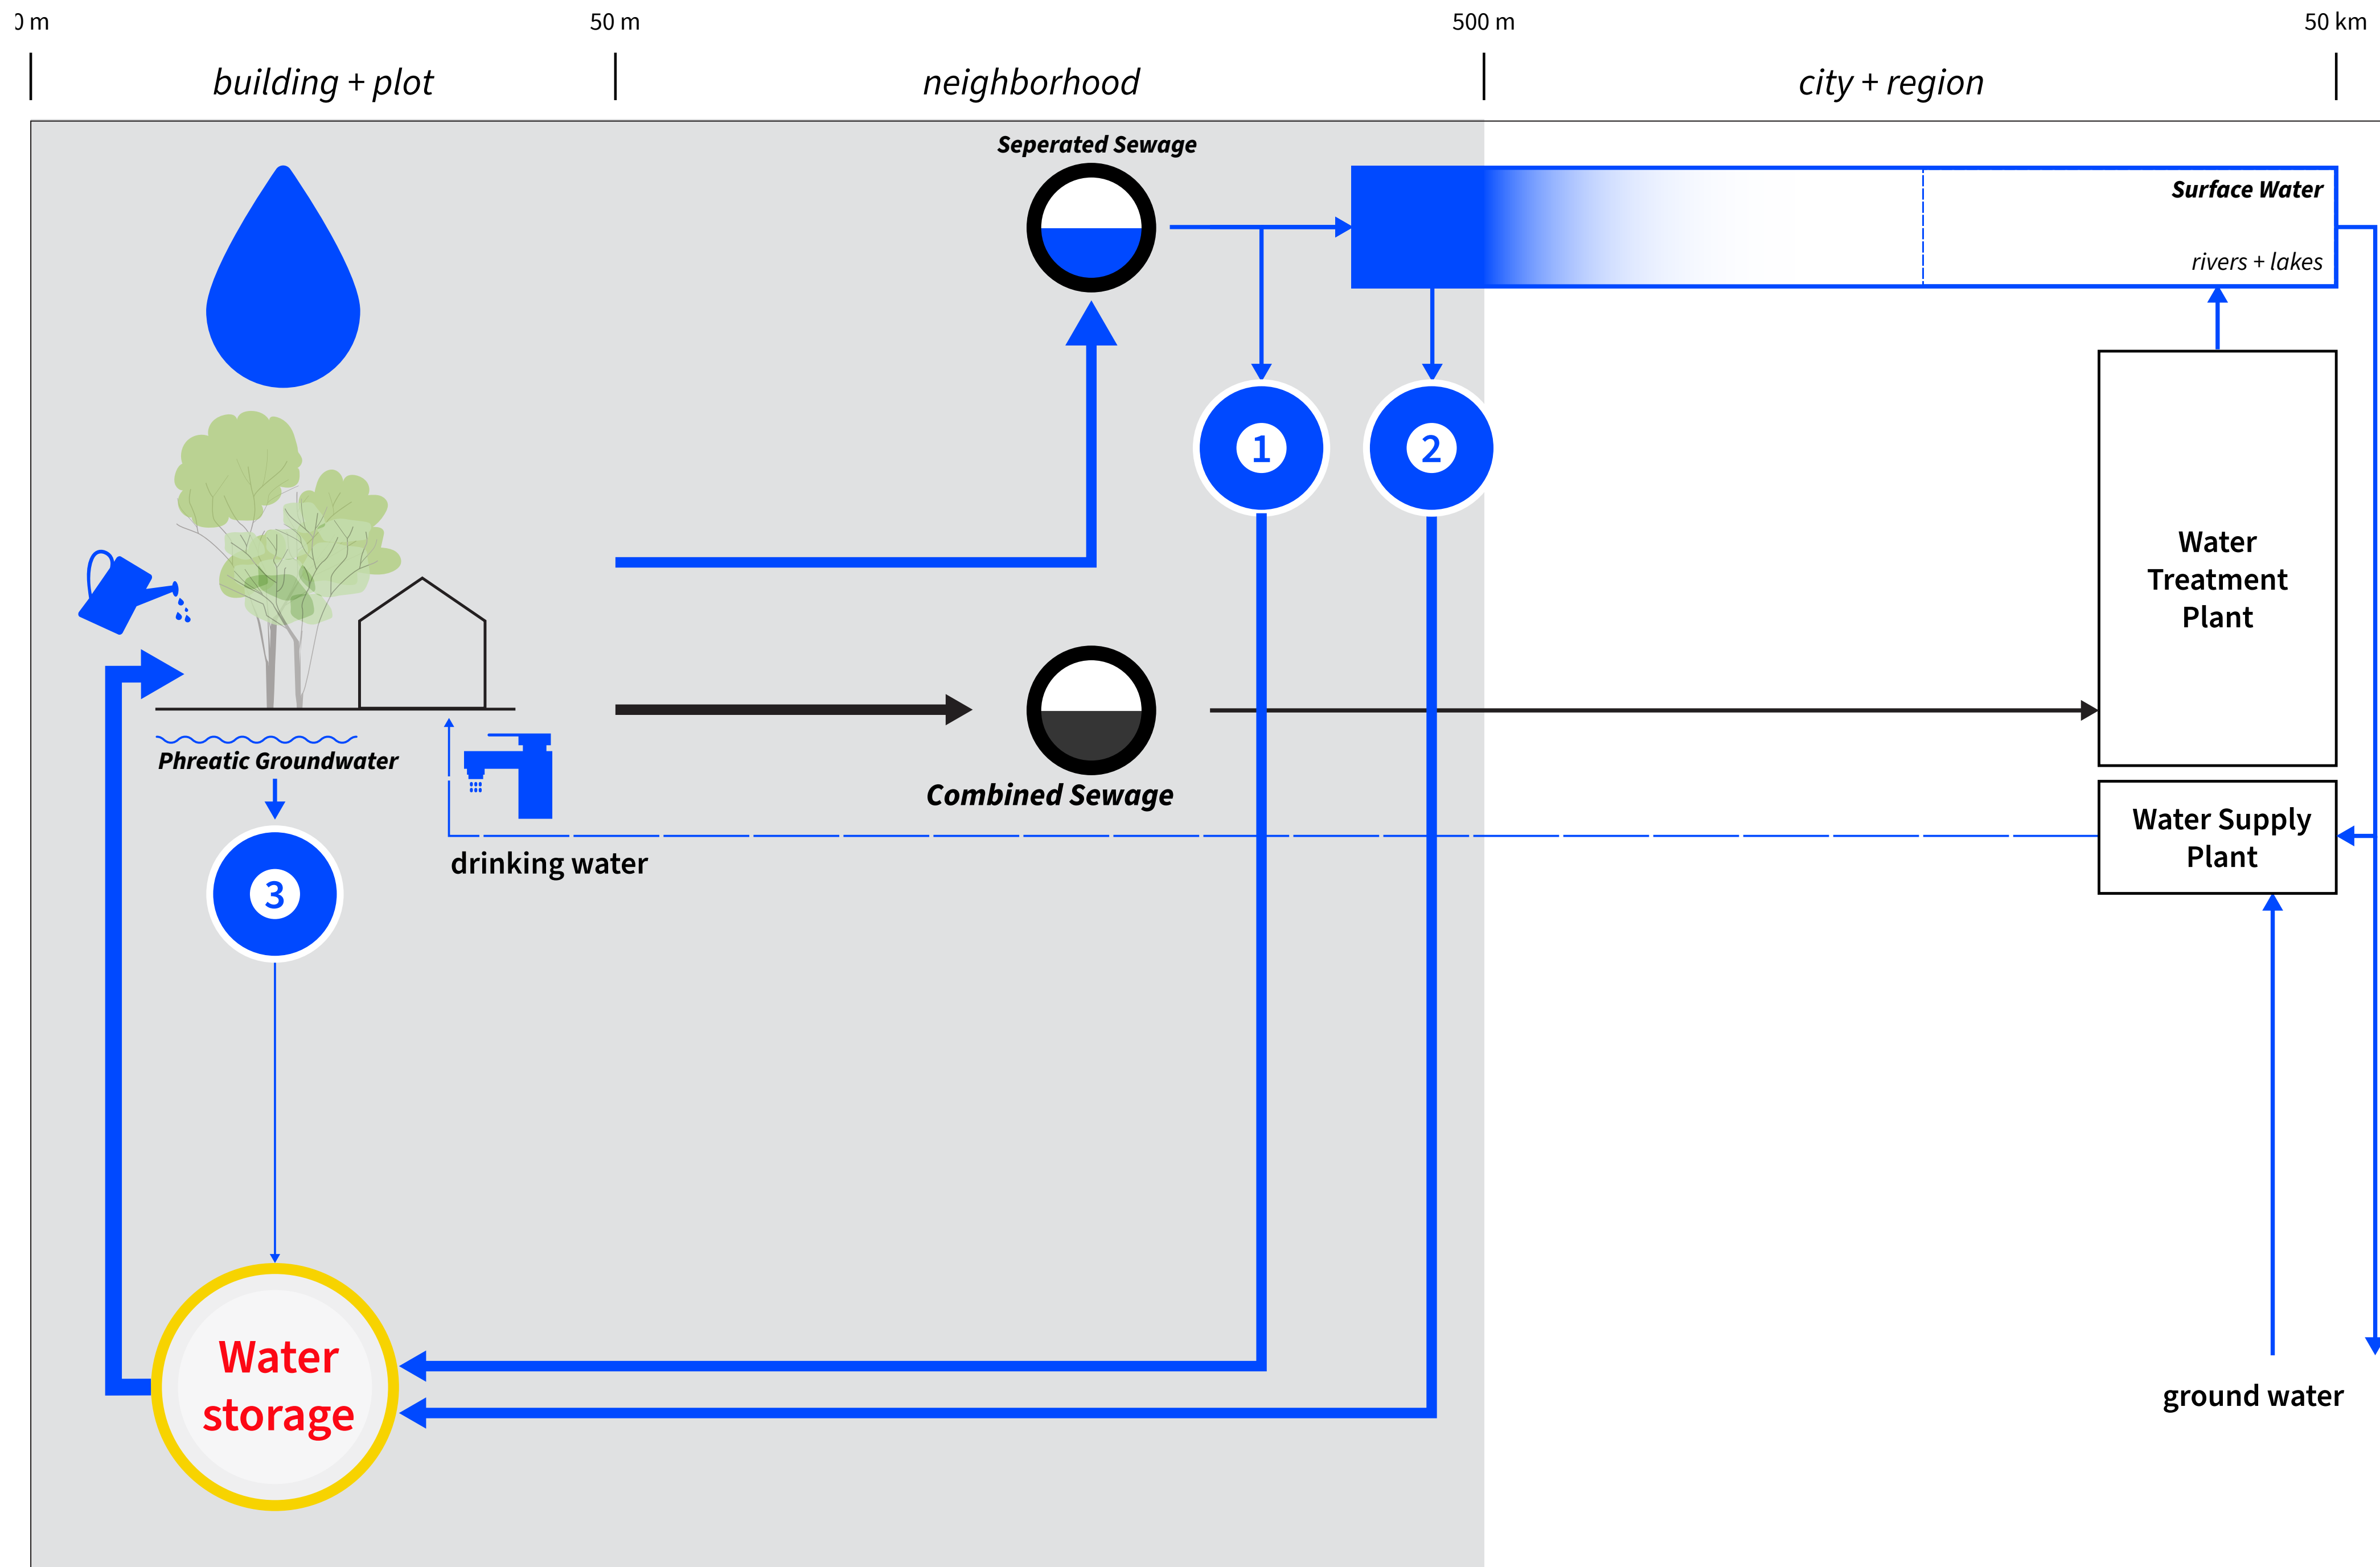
) m
50 m
500 m
50 km

building + plot
neighborhood
city + region

Seperated Sewage

Surface Water

rivers + lakes

1
2

Water Treatment Plant

Phreatic Groundwater

Combined Sewage

drinking water

Water Supply Plant

3

Water storage

ground water